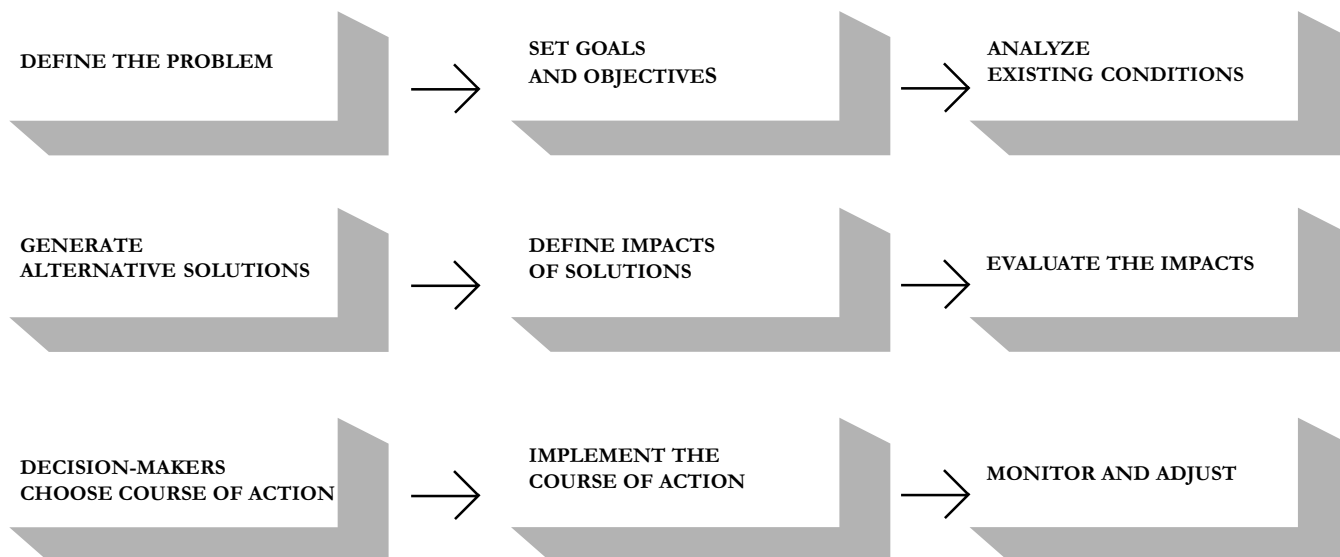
DEFINE THE PROBLEM

SET GOALS AND OBJECTIVES

ANALYZE EXISTING CONDITIONS

GENERATE ALTERNATIVE SOLUTIONS

DEFINE IMPACTS OF SOLUTIONS

EVALUATE THE IMPACTS

DECISION-MAKERS CHOOSE COURSE OF ACTION

IMPLEMENT THE COURSE OF ACTION

MONITOR AND ADJUST